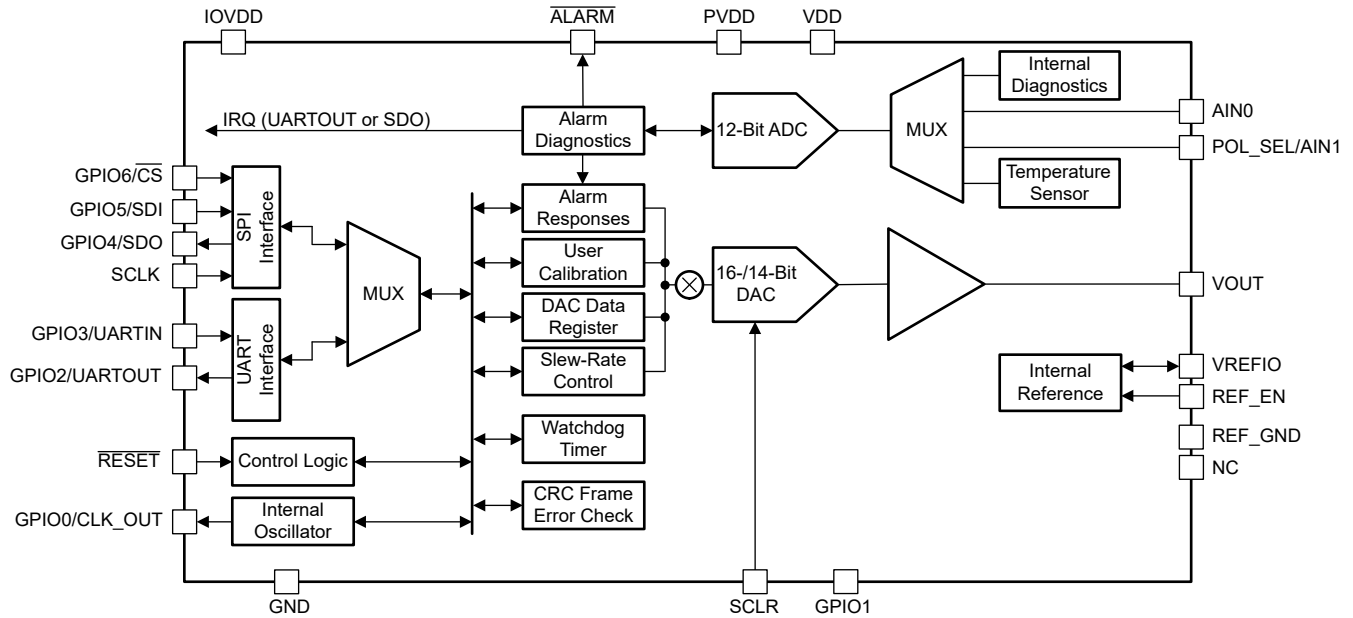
IOVDD

$\overline{ALARM}$

PVDD

VDD

Internal Diagnostics

IRQ (UARTOUT or SDO)

Alarm Diagnostics

12-Bit ADC

MUX

AIN0

POL_SEL/AIN1

Temperature Sensor

GPIO6/$\overline{CS}$

GPIO5/SDI

GPIO4/SDO

SCLK

SPI Interface

MUX

Alarm Responses

User Calibration

DAC Data Register

Slew-Rate Control

16-/14-Bit DAC

VOUT

GPIO3/UARTIN

GPIO2/UARTOUT

UART Interface

Internal Reference

VREFIO

REF_EN

Watchdog Timer

REF_GND

NC

$\overline{RESET}$

Control Logic

GPIO0/CLK_OUT

Internal Oscillator

CRC Frame Error Check

GND

SCLR

GPIO1